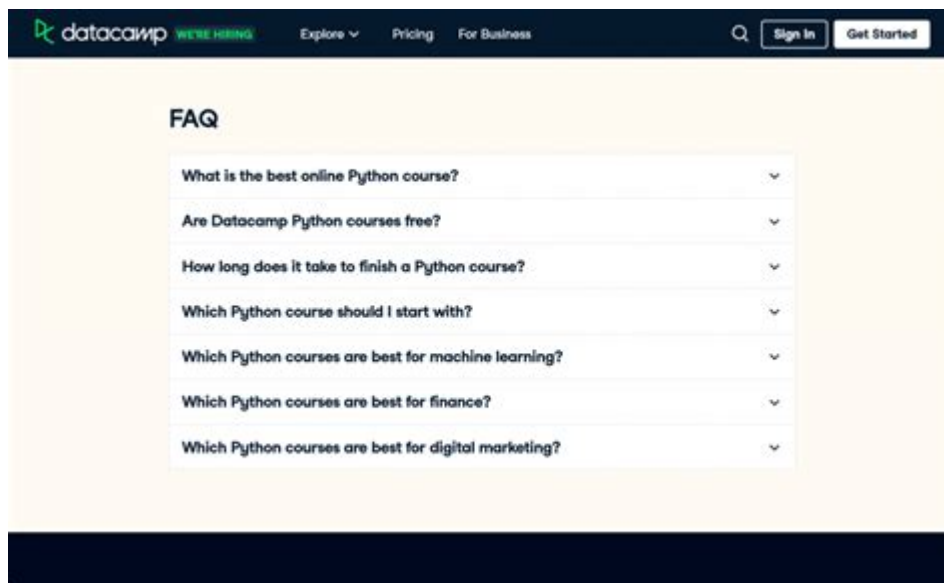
datacamp WE'RE HIRING Explore Pricing For Business Sign In Get Started

FAQ

What is the best online Python course?

Are Datacamp Python courses free?

How long does it take to finish a Python course?

Which Python course should I start with?

Which Python courses are best for machine learning?

Which Python courses are best for finance?

Which Python courses are best for digital marketing?